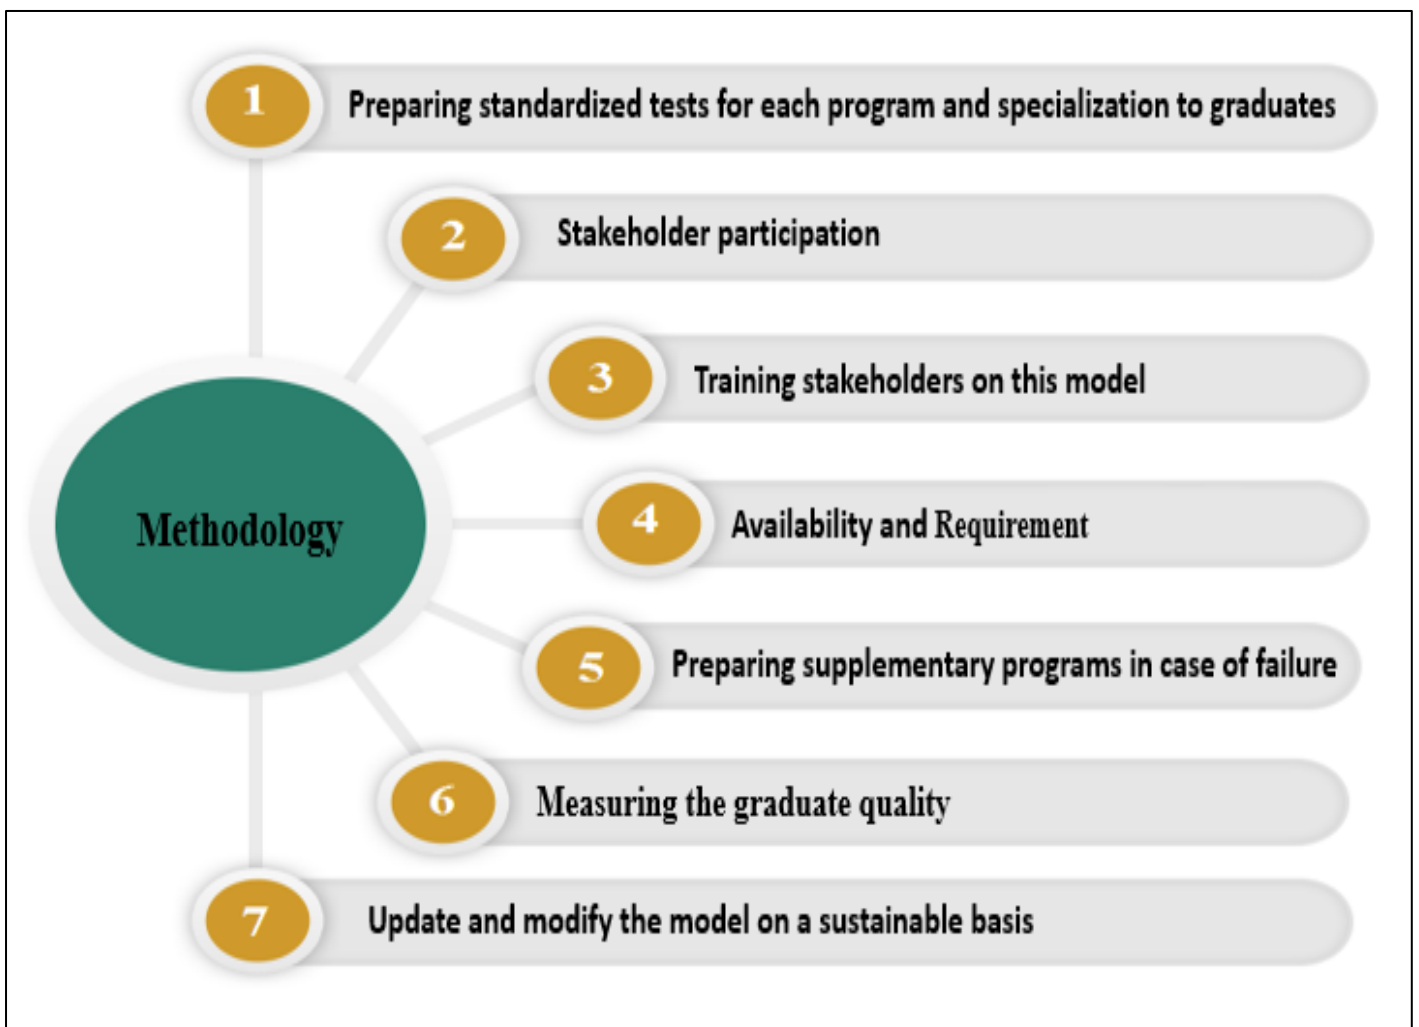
1 Preparing standardized tests for each program and specialization to graduates

2 Stakeholder participation

3 Training stakeholders on this model

Methodology

4 Availability and Requirement

5 Preparing supplementary programs in case of failure

6 Measuring the graduate quality

7 Update and modify the model on a sustainable basis